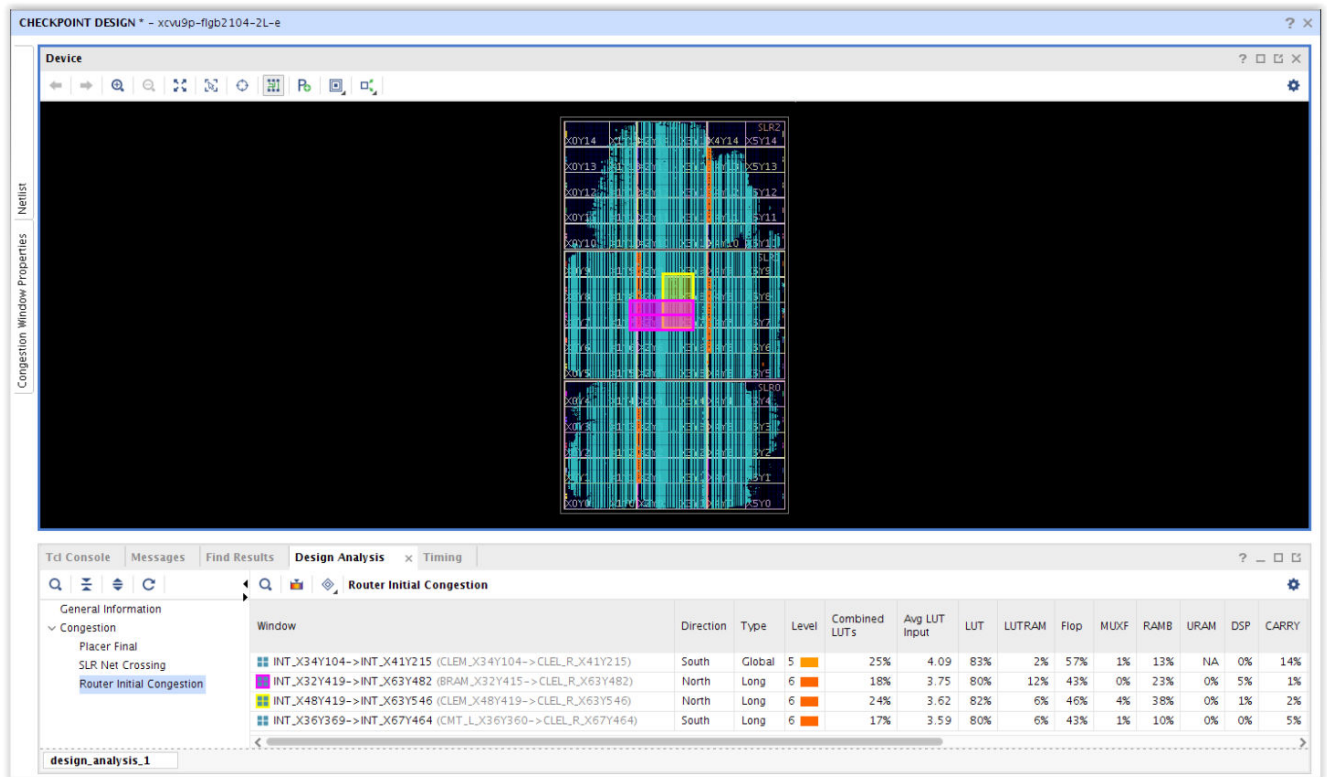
CHECKPOINT DESIGN * - xcvu9p-flgb2104-2L-e

Netlist
Congestion Window Properties

Device

SLR2
X0Y14 X4Y14 X5Y14
X0Y13 X5Y13
X0Y12 X5Y12
X0Y11 X5Y11
X0Y10 X5Y10
SLR1
X5Y9
X5Y8
X5Y7
X5Y6
X0Y5
SLR0
X0Y4 X5Y4
X5Y3
X5Y2
X5Y1
X0Y0 X5Y0

Tcl Console | Messages | Find Results | Design Analysis | Timing

Router Initial Congestion

General Information
Congestion
Placer Final
SLR Net Crossing
Router Initial Congestion

| Window | Direction | Type | Level | Combined LUTs | Avg LUT Input | LUT | LUTRAM | Flop | MUXF | RAMB | URAM | DSP | CARRY |
|---|---|---|---|---|---|---|---|---|---|---|---|---|---|
| INT_X34Y104->INT_X41Y215 (CLEM_X34Y104->CLEL_R_X41Y215) | South | Global | 5 | 25% | 4.09 | 83% | 2% | 57% | 1% | 13% | NA | 0% | 14% |
| INT_X32Y419->INT_X63Y482 (BRAM_X32Y415->CLEL_R_X63Y482) | North | Long | 6 | 18% | 3.75 | 80% | 12% | 43% | 0% | 23% | 0% | 5% | 1% |
| INT_X48Y419->INT_X63Y546 (CLEM_X48Y419->CLEL_R_X63Y546) | North | Long | 6 | 24% | 3.62 | 82% | 6% | 46% | 4% | 38% | 0% | 1% | 2% |
| INT_X36Y369->INT_X67Y464 (CMT_L_X36Y360->CLEL_R_X67Y464) | South | Long | 6 | 17% | 3.59 | 80% | 6% | 43% | 1% | 10% | 0% | 0% | 5% |

design_analysis_1